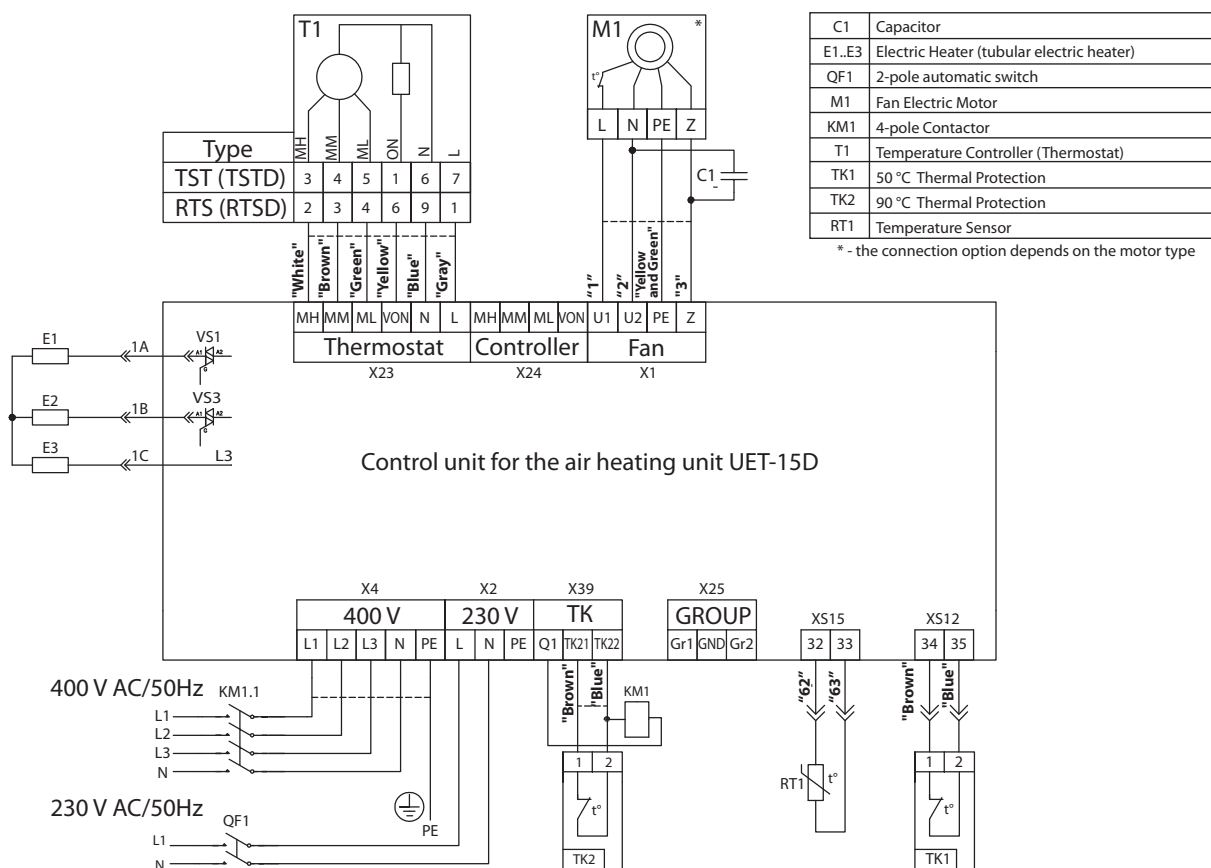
| C1 | Capacitor |
|---|---|
| E1..E3 | Electric Heater (tubular electric heater) |
| QF1 | 2-pole automatic switch |
| M1 | Fan Electric Motor |
| KM1 | 4-pole Contactor |
| T1 | Temperature Controller (Thermostat) |
| TK1 | 50 °C Thermal Protection |
| TK2 | 90 °C Thermal Protection |
| RT1 | Temperature Sensor |

* - the connection option depends on the motor type

T1

| Type | MH | MM | ML | ON | N | L |
|---|---|---|---|---|---|---|
| TST (TSTD) | 3 | 4 | 5 | 1 | 6 | 7 |
| RTS (RTSD) | 2 | 3 | 4 | 6 | 9 | 1 |

M1 *

t°

L N PE Z

C1

"White" "Brown" "Green" "Yellow" "Blue" "Gray"

"1" "2" "Yellow and Green" "3"

MH MM ML VON N L MH MM ML VON U1 U2 PE Z

Thermostat Controller Fan

X23 X24 X1

E1 1A VS1
E2 1B VS3
E3 1C L3

Control unit for the air heating unit UET-15D

X4 X2 X39 X25

400 V 230 V TK GROUP

L1 L2 L3 N PE L N PE Q1 TK21 TK22 Gr1 GND Gr2

XS15 XS12

32 33 34 35

400 V AC/50Hz KM1.1

L1
L2
L3
N

"Brown" "Blue" KM1

"62" "63"

"Brown" "Blue"

1 2

RT1 t°

1 2

t° t°

230 V AC/50Hz QF1

L1
N

PE

TK2 TK1